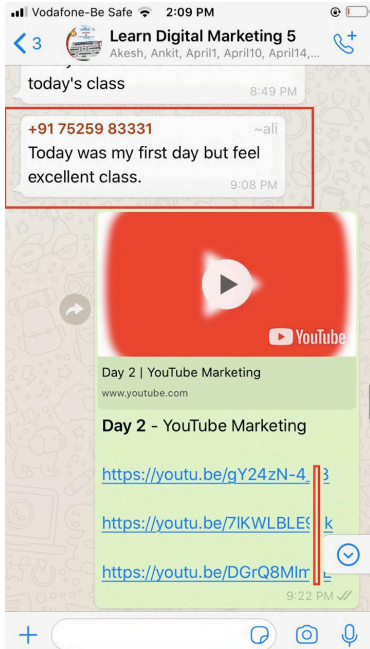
Vodafone-Be Safe 2:09 PM

3

Learn Digital Marketing 5
Akesh, Ankit, April1, April10, April14,...

today's class
8:49 PM

+91 75259 83331 ~ali
Today was my first day but feel excellent class.
9:08 PM

YouTube

Day 2 | YouTube Marketing
www.youtube.com

Day 2 - YouTube Marketing

https://youtu.be/gY24zN-4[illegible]

https://youtu.be/7lKWLBLE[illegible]k

https://youtu.be/DGrQ8Mlm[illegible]
9:22 PM